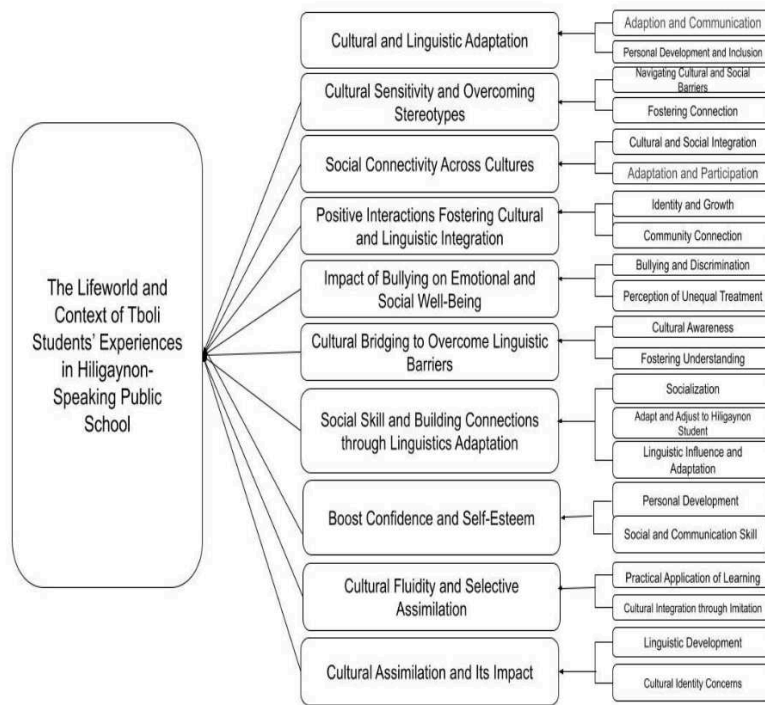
The Lifeworld and Context of Tboli Students' Experiences in Hiligaynon-Speaking Public School

Cultural and Linguistic Adaptation

Adaption and Communication

Personal Development and Inclusion

Cultural Sensitivity and Overcoming Stereotypes

Navigating Cultural and Social Barriers

Fostering Connection

Social Connectivity Across Cultures

Cultural and Social Integration

Adaptation and Participation

Positive Interactions Fostering Cultural and Linguistic Integration

Identity and Growth

Community Connection

Impact of Bullying on Emotional and Social Well-Being

Bullying and Discrimination

Perception of Unequal Treatment

Cultural Bridging to Overcome Linguistic Barriers

Cultural Awareness

Fostering Understanding

Social Skill and Building Connections through Linguistics Adaptation

Socialization

Adapt and Adjust to Hiligaynon Student

Linguistic Influence and Adaptation

Boost Confidence and Self-Esteem

Personal Development

Social and Communication Skill

Cultural Fluidity and Selective Assimilation

Practical Application of Learning

Cultural Integration through Imitation

Cultural Assimilation and Its Impact

Linguistic Development

Cultural Identity Concerns